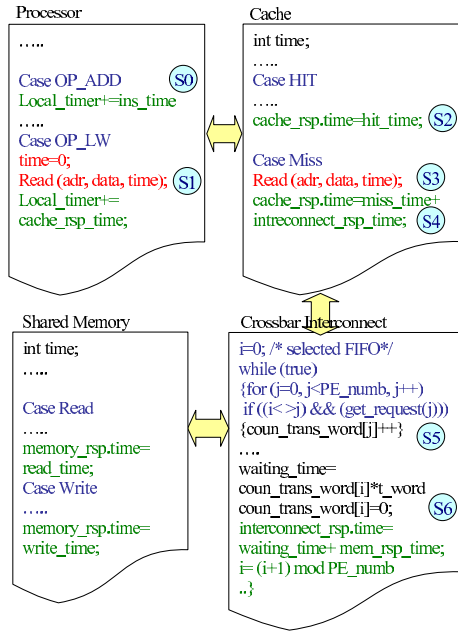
Processor

…..

Case OP_ADD
Local_timer+=ins_time
…..
Case OP_LW
time=0;
Read (adr, data, time);
Local_timer+=
cache_rsp_time;

S0
S1

Cache

int time;
…..
Case HIT
…..
cache_rsp.time=hit_time;

Case Miss
Read (adr, data, time);
cache_rsp.time=miss_time+
intreconnect_rsp_time;

S2
S3
S4

Shared Memory

int time;
…..

Case Read
…..
memory_rsp.time=
read_time;
Case Write
…..
memory_rsp.time=
write_time;

Crossbar Interconnect

i=0; /* selected FIFO*/
while (true)
{for (j=0, j<PE_numb, j++)
if ((i<>j) && (get_request(j)))
{coun_trans_word[j]++}
….
waiting_time=
coun_trans_word[i]*t_word
coun_trans_word[i]=0;
interconnect_rsp.time=
waiting_time+ mem_rsp_time;
i= (i+1) mod PE_numb
..}

S5
S6